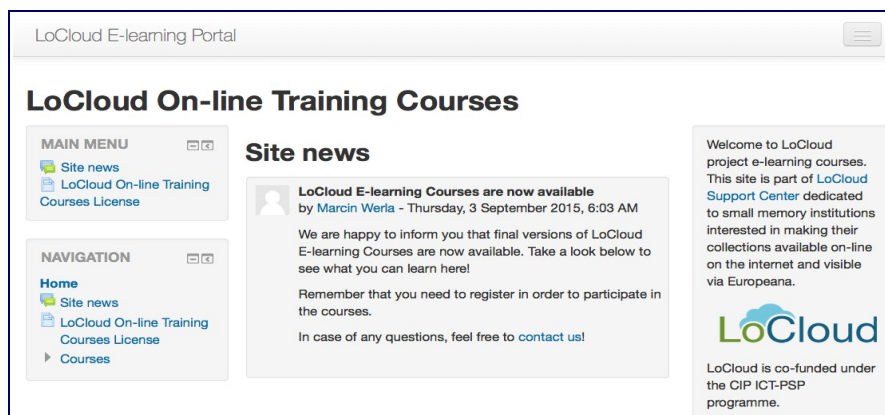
LoCloud E-learning Portal

LoCloud On-line Training Courses

MAIN MENU

Site news

LoCloud On-line Training Courses License

NAVIGATION

Home

Site news

LoCloud On-line Training Courses License

Courses

Site news

LoCloud E-learning Courses are now available
by Marcin Werla - Thursday, 3 September 2015, 6:03 AM

We are happy to inform you that final versions of LoCloud E-learning Courses are now available. Take a look below to see what you can learn here!

Remember that you need to register in order to participate in the courses.

In case of any questions, feel free to contact us!

Welcome to LoCloud project e-learning courses. This site is part of LoCloud Support Center dedicated to small memory institutions interested in making their collections available on-line on the internet and visible via Europeana.

LoCloud

LoCloud is co-funded under the CIP ICT-PSP programme.